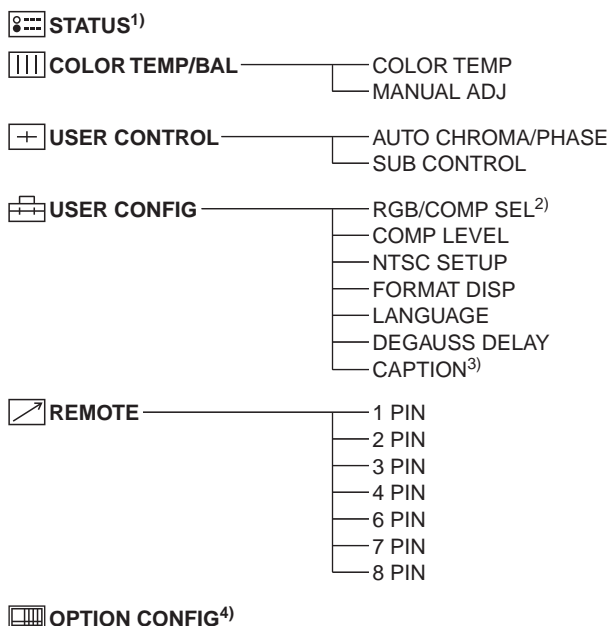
STATUS$^{1)}$

COLOR TEMP/BAL
COLOR TEMP
MANUAL ADJ

USER CONTROL
AUTO CHROMA/PHASE
SUB CONTROL

USER CONFIG
RGB/COMP SEL$^{2)}$
COMP LEVEL
NTSC SETUP
FORMAT DISP
LANGUAGE
DEGAUSS DELAY
CAPTION$^{3)}$

REMOTE
1 PIN
2 PIN
3 PIN
4 PIN
6 PIN
7 PIN
8 PIN

OPTION CONFIG$^{4)}$